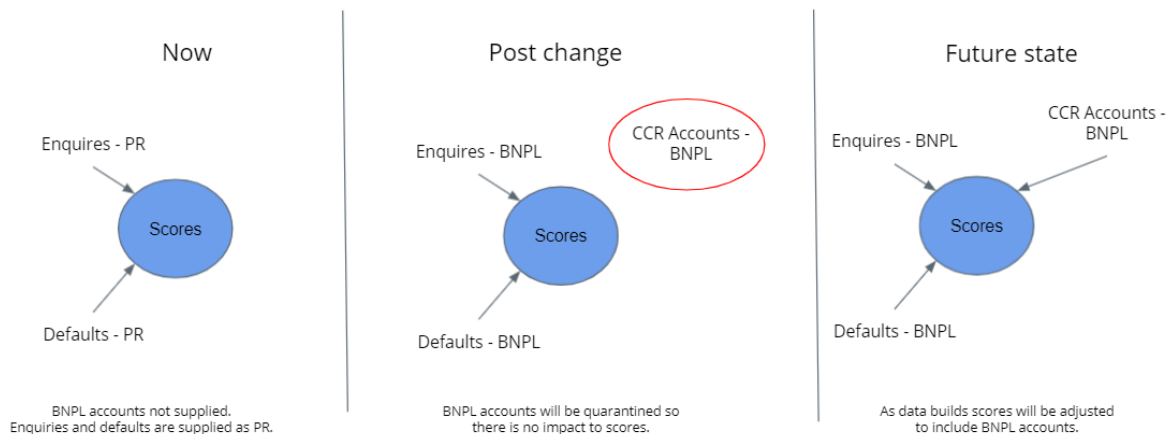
Now

Enquires - PR

Scores

Defaults - PR

BNPL accounts not supplied. Enquiries and defaults are supplied as PR.

Post change

CCR Accounts - BNPL

Enquires - BNPL

Scores

Defaults - BNPL

BNPL accounts will be quarantined so there is no impact to scores.

Future state

CCR Accounts - BNPL

Enquires - BNPL

Scores

Defaults - BNPL

As data builds scores will be adjusted to include BNPL accounts.